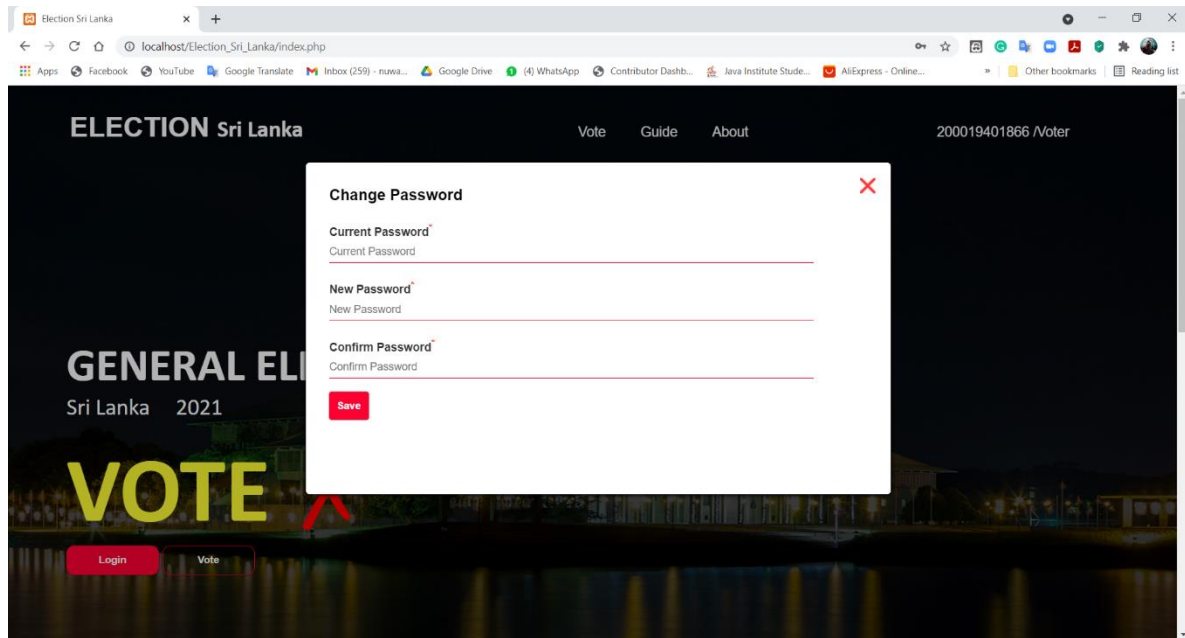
Election Sri Lanka × +

localhost/Election_Sri_Lanka/index.php

Apps Facebook YouTube Google Translate Inbox (259) - nuwa... Google Drive (4) WhatsApp Contributor Dashb... Java Institute Stude... AliExpress - Online... » Other bookmarks Reading list

ELECTION Sri Lanka

Vote Guide About

200019401866 /Voter

GENERAL ELI
Sri Lanka 2021

VOTE X

Login Vote

Change Password

×

Current Password*
Current Password

New Password*
New Password

Confirm Password*
Confirm Password

Save